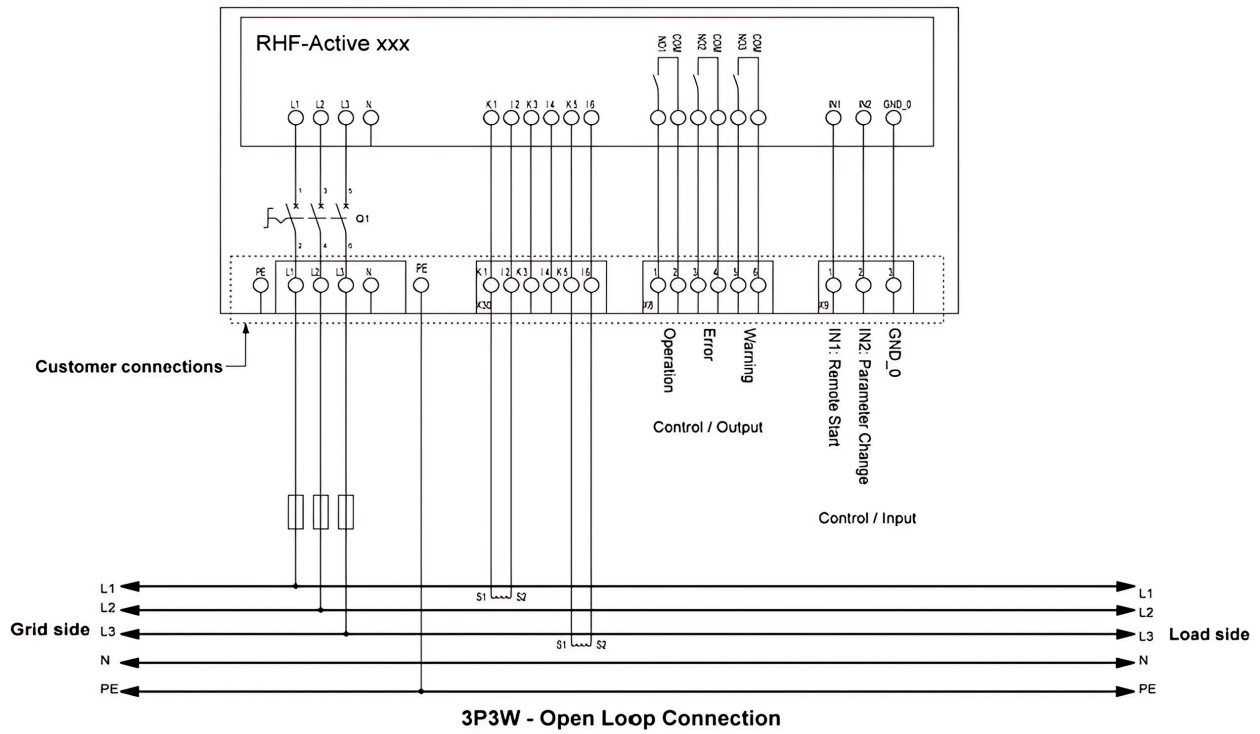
RHF-Active xxx

NO1 COM NO2 COM NO3 COM

L1 L2 L3 N

K1 I2 K3 I4 K5 I6

IN1 IN2 GND_0

1 3 5

Q1

2 4 6

PE L1 L2 L3 N PE K1 I2 K3 I4 K5 I6 1 2 3 4 5 6 1 2 3

X30 X7 X9

Customer connections

Operation

Error

Warning

Control / Output

IN1: Remote Start

IN2: Parameter Change

GND_0

Control / Input

L1
L2
Grid side L3
N
PE

S1 S2

S1 S2

L1
L2
L3 Load side
N
PE

3P3W - Open Loop Connection